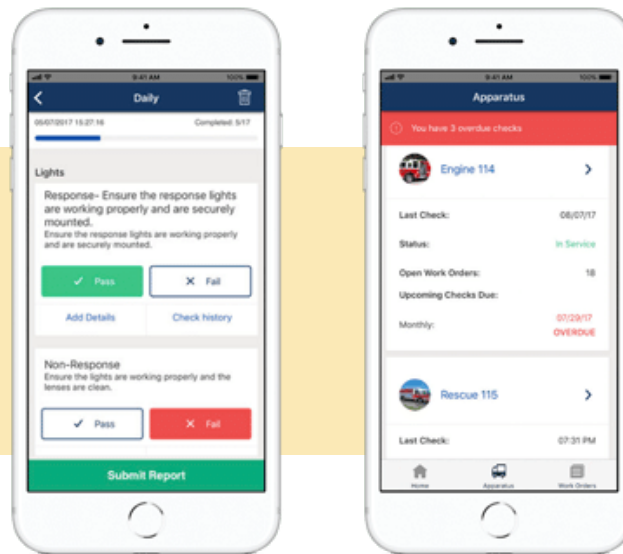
9:41 AM
100%
Daily
05/07/2017 15:27:16
Completed: 5/17
Lights
Response- Ensure the response lights are working properly and are securely mounted.
Ensure the response lights are working properly and are securely mounted.
✓ Pass
✕ Fail
Add Details
Check history
Non-Response
Ensure the lights are working properly and the lenses are clean.
✓ Pass
✕ Fail
Submit Report

9:41 AM
100%
Apparatus
You have 3 overdue checks
Engine 114
Last Check:
08/07/17
Status:
In Service
Open Work Orders:
18
Upcoming Checks Due:
Monthly:
07/29/17
OVERDUE
Rescue 115
Last Check:
07:31 PM
Home
Apparatus
Work Orders